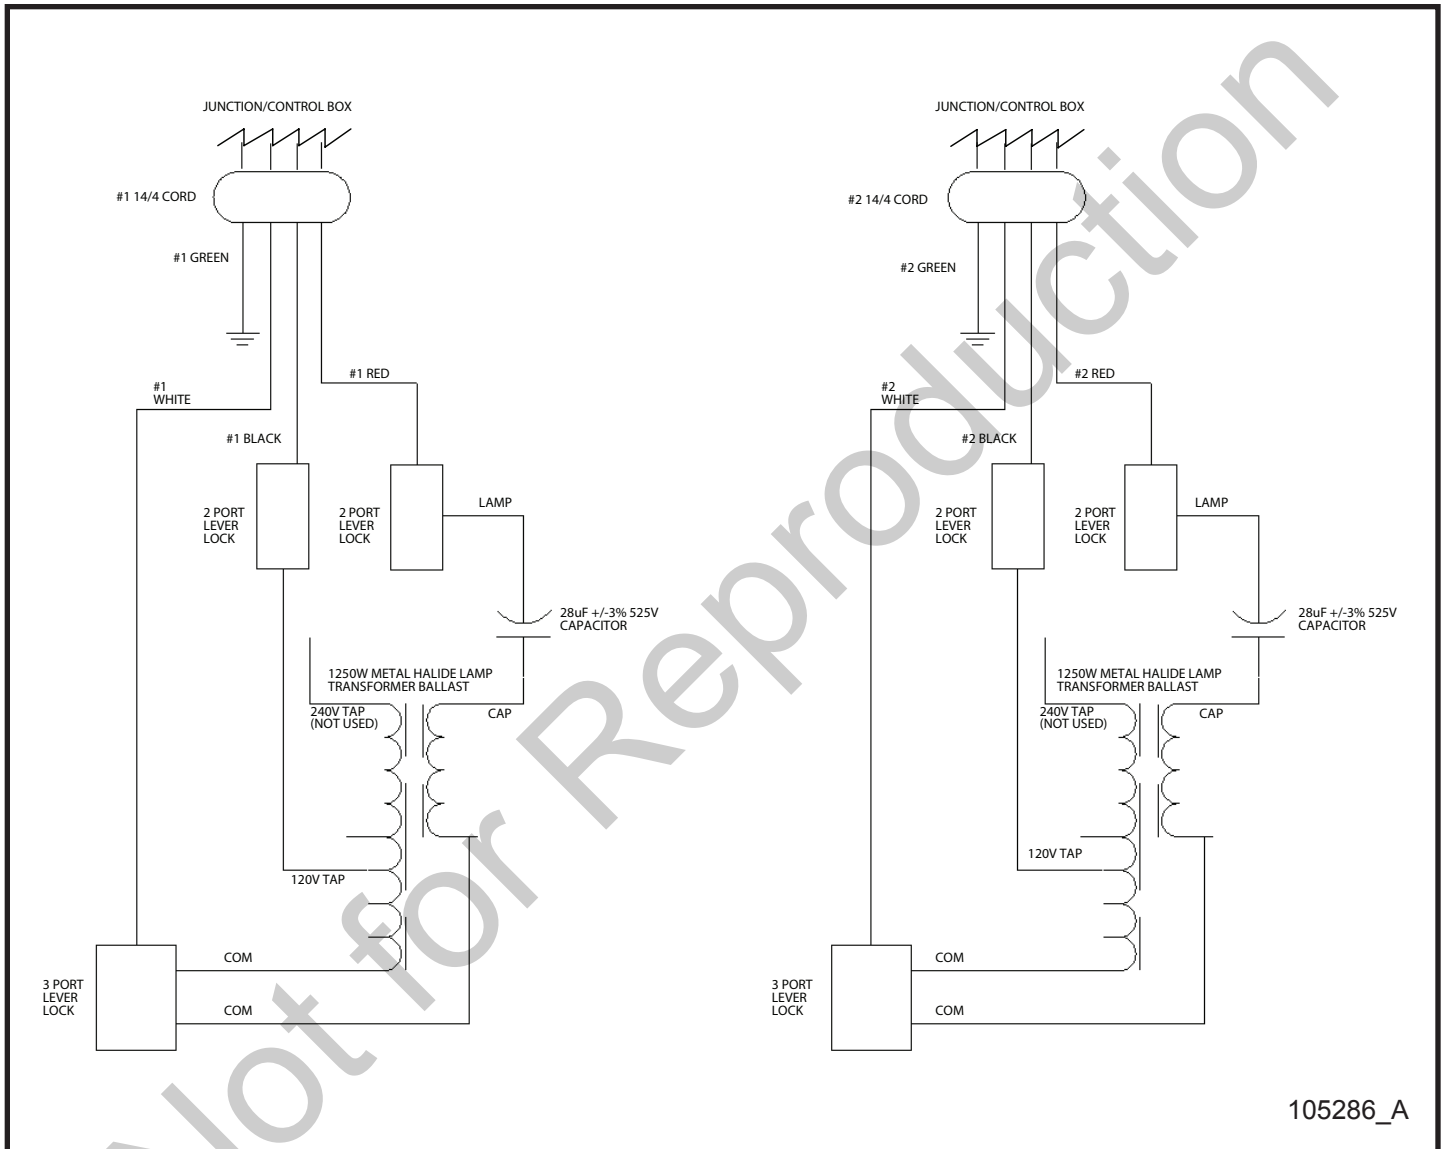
JUNCTION/CONTROL BOX

#1 14/4 CORD

#1 GREEN

#1 WHITE

#1 BLACK

#1 RED

2 PORT LEVER LOCK

2 PORT LEVER LOCK

LAMP

28uF +/-3% 525V CAPACITOR

1250W METAL HALIDE LAMP TRANSFORMER BALLAST

240V TAP (NOT USED)

CAP

120V TAP

3 PORT LEVER LOCK

COM

COM

JUNCTION/CONTROL BOX

#2 14/4 CORD

#2 GREEN

#2 WHITE

#2 BLACK

#2 RED

2 PORT LEVER LOCK

2 PORT LEVER LOCK

LAMP

28uF +/-3% 525V CAPACITOR

1250W METAL HALIDE LAMP TRANSFORMER BALLAST

240V TAP (NOT USED)

CAP

120V TAP

3 PORT LEVER LOCK

COM

COM

105286_A

Not for Reproduction